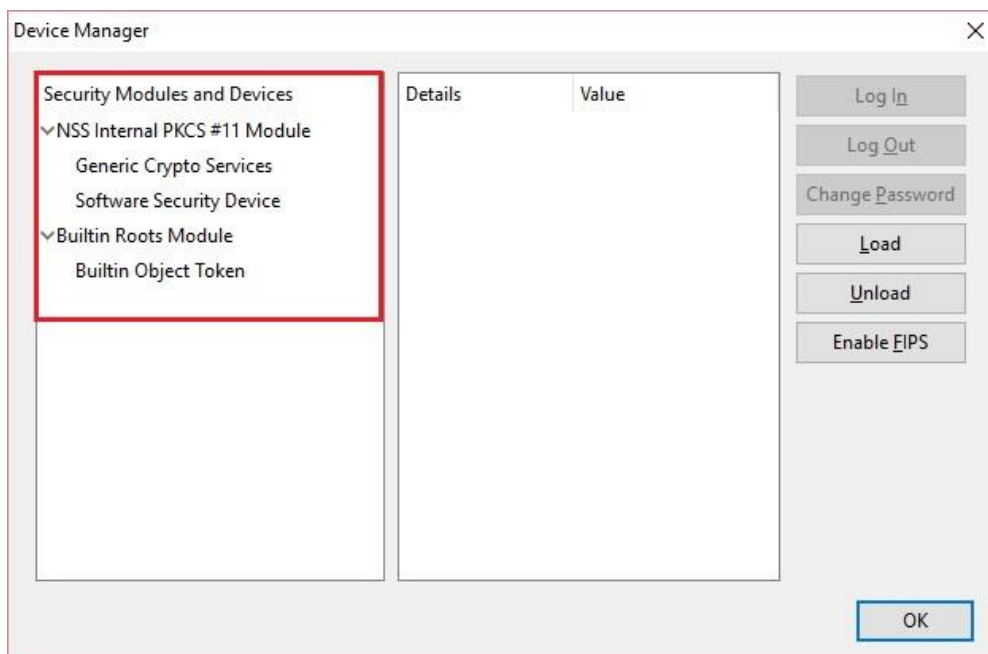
Device Manager

×

Security Modules and Devices

NSS Internal PKCS #11 Module

Generic Crypto Services

Software Security Device

Builtin Roots Module

Builtin Object Token

| Details | Value |
|---|---|

Log In

Log Out

Change Password

Load

Unload

Enable FIPS

OK